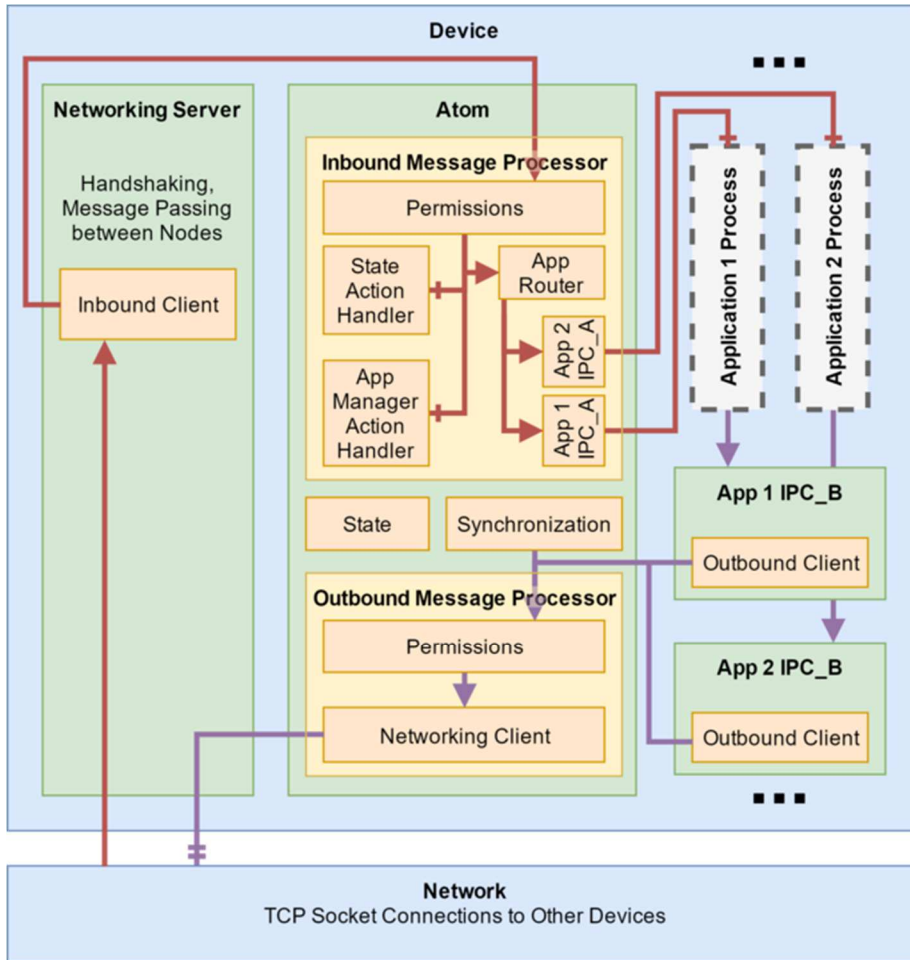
Device

Networking Server

Handshaking, Message Passing between Nodes

Inbound Client

Atom

Inbound Message Processor

Permissions

State Action Handler

App Manager Action Handler

App Router

App 2 IPC_A

App 1 IPC_A

State

Synchronization

Outbound Message Processor

Permissions

Networking Client

Application 1 Process

Application 2 Process

App 1 IPC_B

Outbound Client

App 2 IPC_B

Outbound Client

Network
TCP Socket Connections to Other Devices